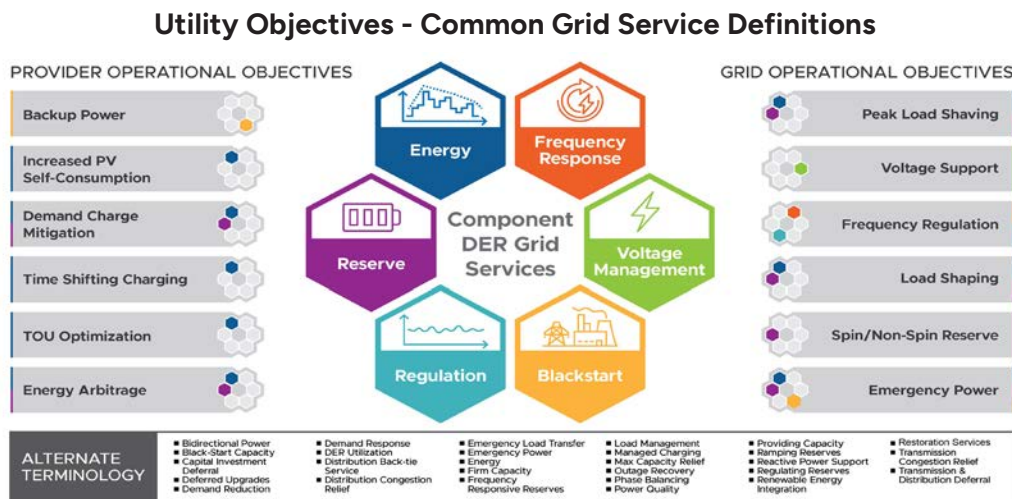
Utility Objectives - Common Grid Service Definitions

PROVIDER OPERATIONAL OBJECTIVES

Backup Power

Increased PV Self-Consumption

Demand Charge Mitigation

Time Shifting Charging

TOU Optimization

Energy Arbitrage

Energy

Frequency Response

Reserve

Component DER Grid Services

Voltage Management

Regulation

Blackstart

GRID OPERATIONAL OBJECTIVES

Peak Load Shaving

Voltage Support

Frequency Regulation

Load Shaping

Spin/Non-Spin Reserve

Emergency Power

ALTERNATE TERMINOLOGY

■ Bidirectional Power
■ Black-Start Capacity
■ Capital Investment Deferral
■ Deferred Upgrades
■ Demand Reduction

■ Demand Response
■ DER Utilization
■ Distribution Back-tie Service
■ Distribution Congestion Relief

■ Emergency Load Transfer
■ Emergency Power
■ Energy
■ Firm Capacity
■ Frequency Responsive Reserves

■ Load Management
■ Managed Charging
■ Max Capacity Relief
■ Outage Recovery
■ Phase Balancing
■ Power Quality

■ Providing Capacity
■ Ramping Reserves
■ Reactive Power Support
■ Regulating Reserves
■ Renewable Energy Integration

■ Restoration Services
■ Transmission Congestion Relief
■ Transmission & Distribution Deferral